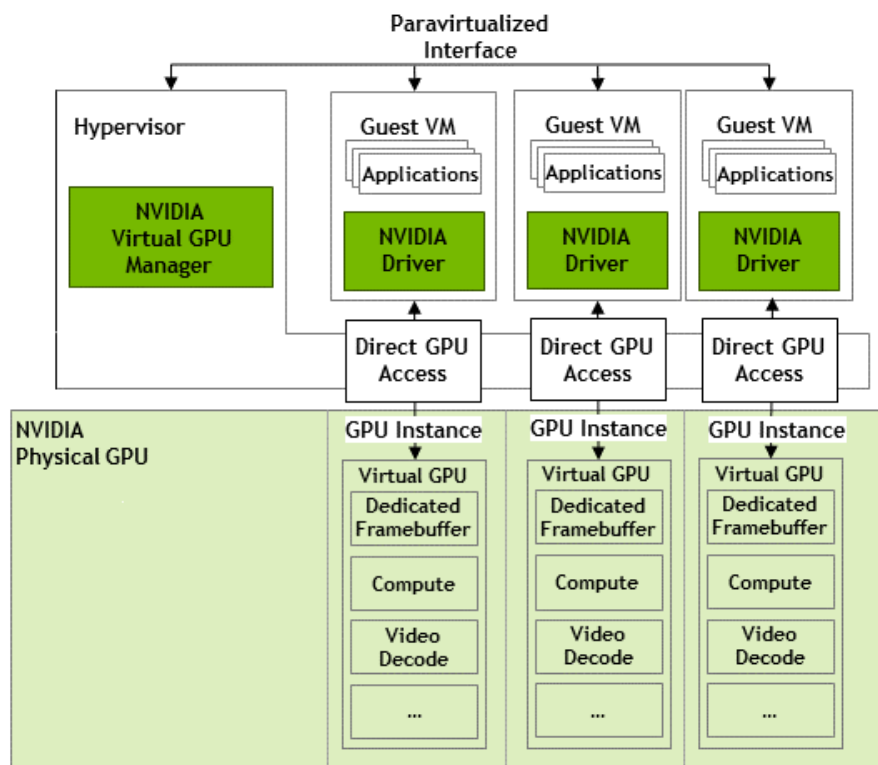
Paravirtualized Interface

Hypervisor

NVIDIA Virtual GPU Manager

Guest VM
Applications
NVIDIA Driver

Guest VM
Applications
NVIDIA Driver

Guest VM
Applications
NVIDIA Driver

Direct GPU Access

Direct GPU Access

Direct GPU Access

NVIDIA Physical GPU

GPU Instance
Virtual GPU
Dedicated Framebuffer
Compute
Video Decode
...

GPU Instance
Virtual GPU
Dedicated Framebuffer
Compute
Video Decode
...

GPU Instance
Virtual GPU
Dedicated Framebuffer
Compute
Video Decode
...